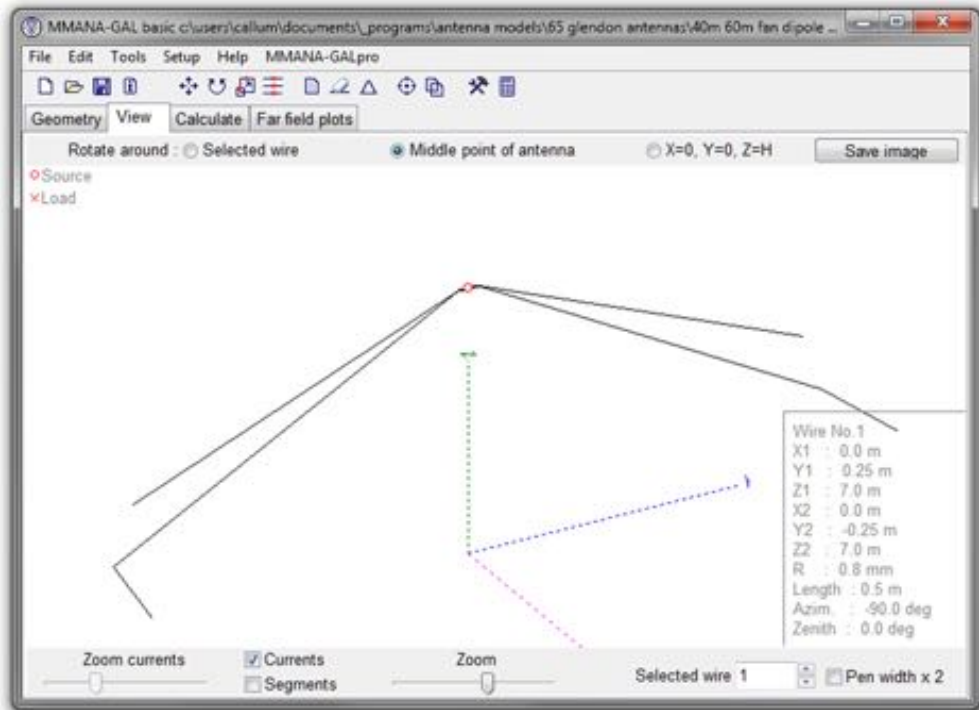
MMANA-GAL basic c:\users\callum\documents\_programs\antenna models\65 glendon antennas\40m 60m fan dipole ...

File Edit Tools Setup Help MMANA-GALpro

Geometry View Calculate Far field plots

Rotate around : Selected wire Middle point of antenna X=0, Y=0, Z=H Save image

Source
Load

Wire No.1
X1 : 0.0 m
Y1 : 0.25 m
Z1 : 7.0 m
X2 : 0.0 m
Y2 : -0.25 m
Z2 : 7.0 m
R : 0.8 mm
Length : 0.5 m
Azim. : -90.0 deg
Zenith : 0.0 deg

Zoom currents
Currents
Segments
Zoom
Selected wire 1
Pen width x 2